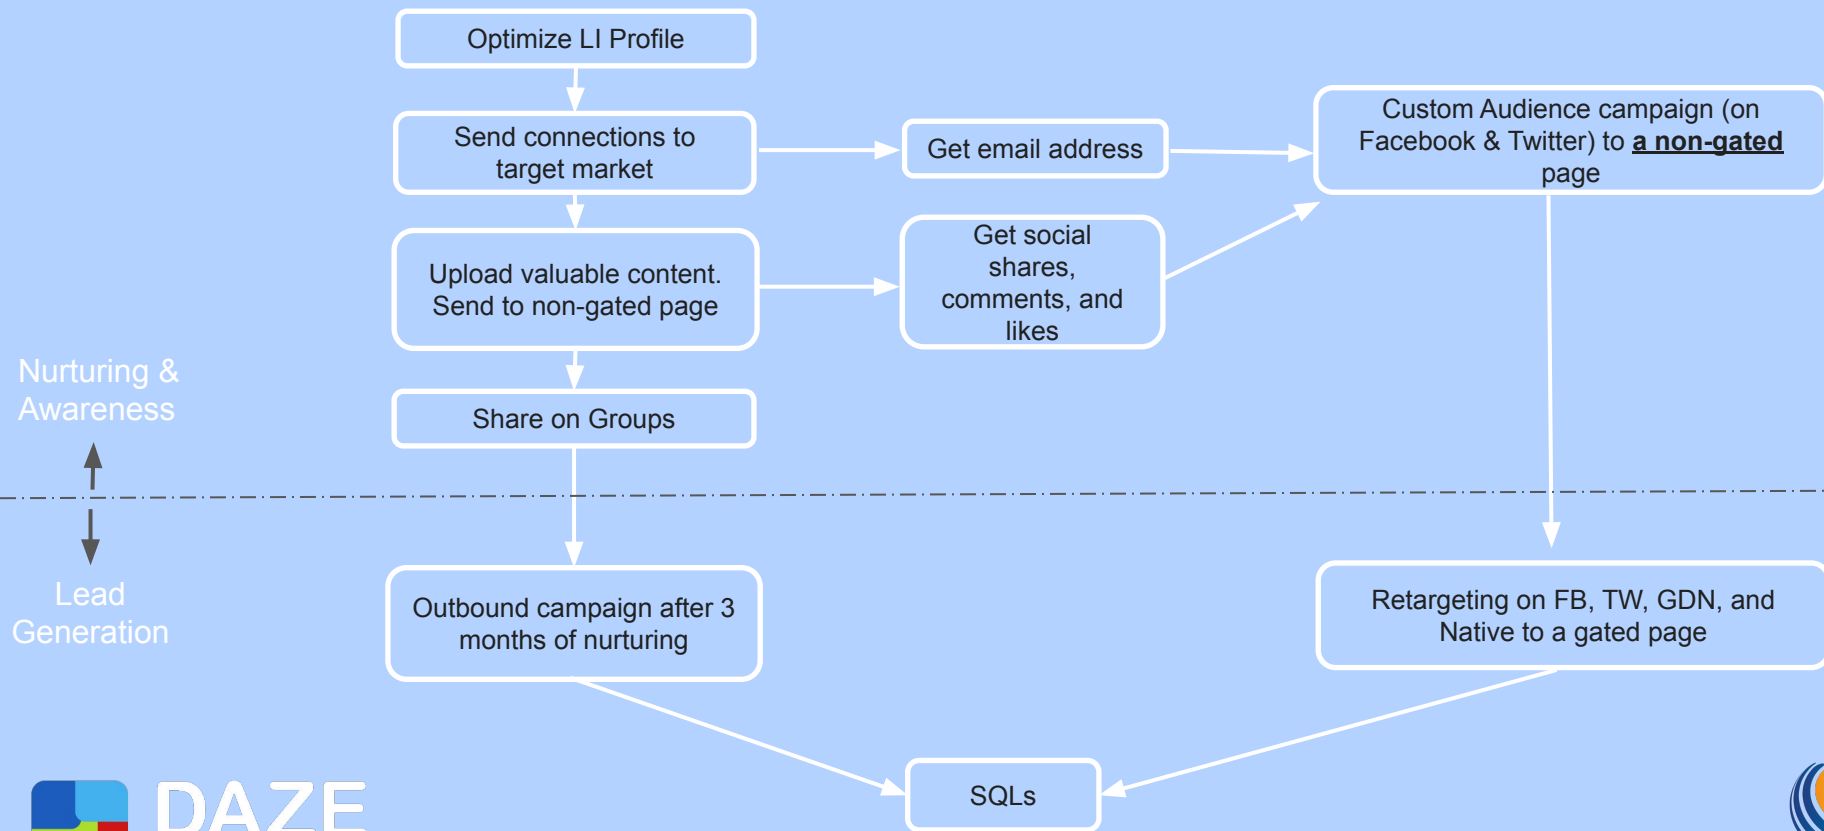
Optimize LI Profile

Send connections to target market

Get email address

Custom Audience campaign (on Facebook & Twitter) to **a non-gated** page

Upload valuable content. Send to non-gated page

Get social shares, comments, and likes

Nurturing & Awareness

Share on Groups

Lead Generation

Outbound campaign after 3 months of nurturing

Retargeting on FB, TW, GDN, and Native to a gated page

SQLs

DAZE